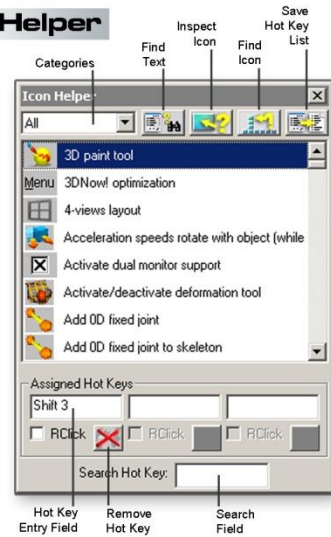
Helper

Categories

Find Text

Inspect Icon

Find Icon

Save Hot Key List

Icon Helper

All

3D paint tool

Menu 3DNow! optimization

4-views layout

Acceleration speeds rotate with object (while

Activate dual monitor support

Activate/deactivate deformation tool

Add 0D fixed joint

Add 0D fixed joint to skeleton

Assigned Hot Keys

Shift 3

RClick

RClick

RClick

Search Hot Key:

Hot Key Entry Field

Remove Hot Key

Search Field